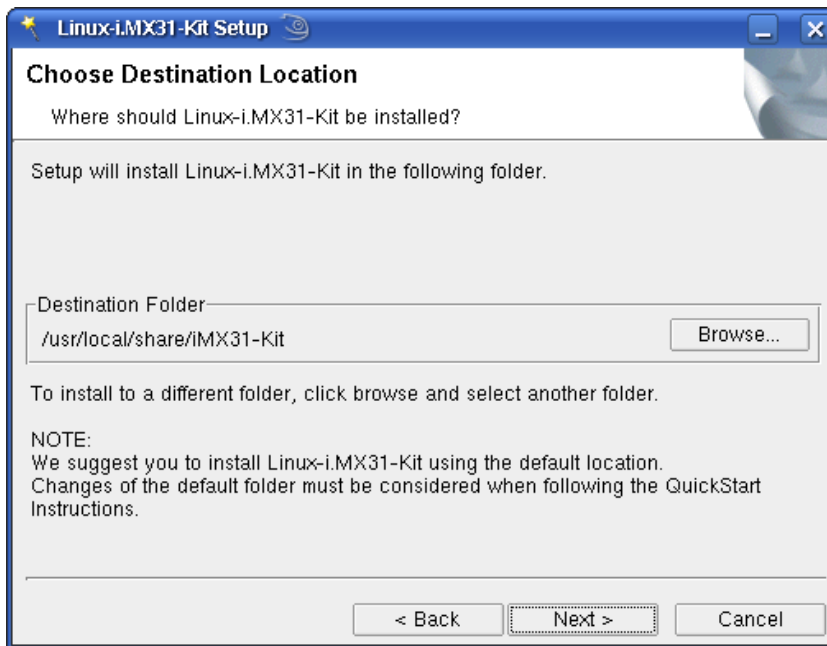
Linux-i.MX31-Kit Setup

Choose Destination Location

Where should Linux-i.MX31-Kit be installed?

Setup will install Linux-i.MX31-Kit in the following folder.

Destination Folder

/usr/local/share/iMX31-Kit

Browse...

To install to a different folder, click browse and select another folder.

NOTE:
We suggest you to install Linux-i.MX31-Kit using the default location.
Changes of the default folder must be considered when following the QuickStart Instructions.

< Back

Next >

Cancel